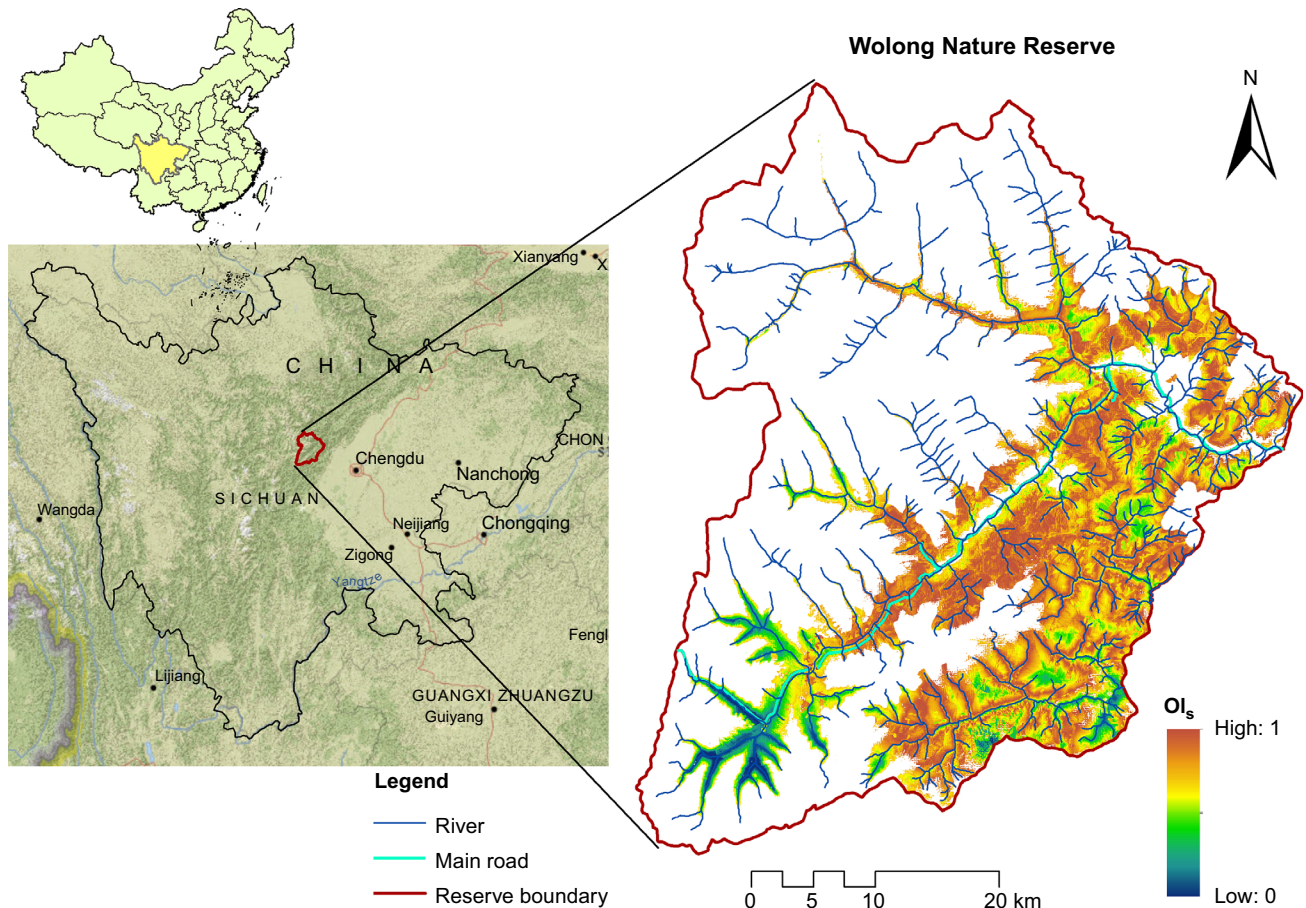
Wolong Nature Reserve

N

Xianyang X

C H I N A

CHON

Chengdu

Nanchong

SICHUAN

Wangda

Neijiang

Chongqing

Zigong

Yangtze

Fengl

Lijiang

GUANGXI ZHUANGZU

Guiyang

Legend

River

Main road

Reserve boundary

0 5 10 20 km

$OI_s$

High: 1

Low: 0